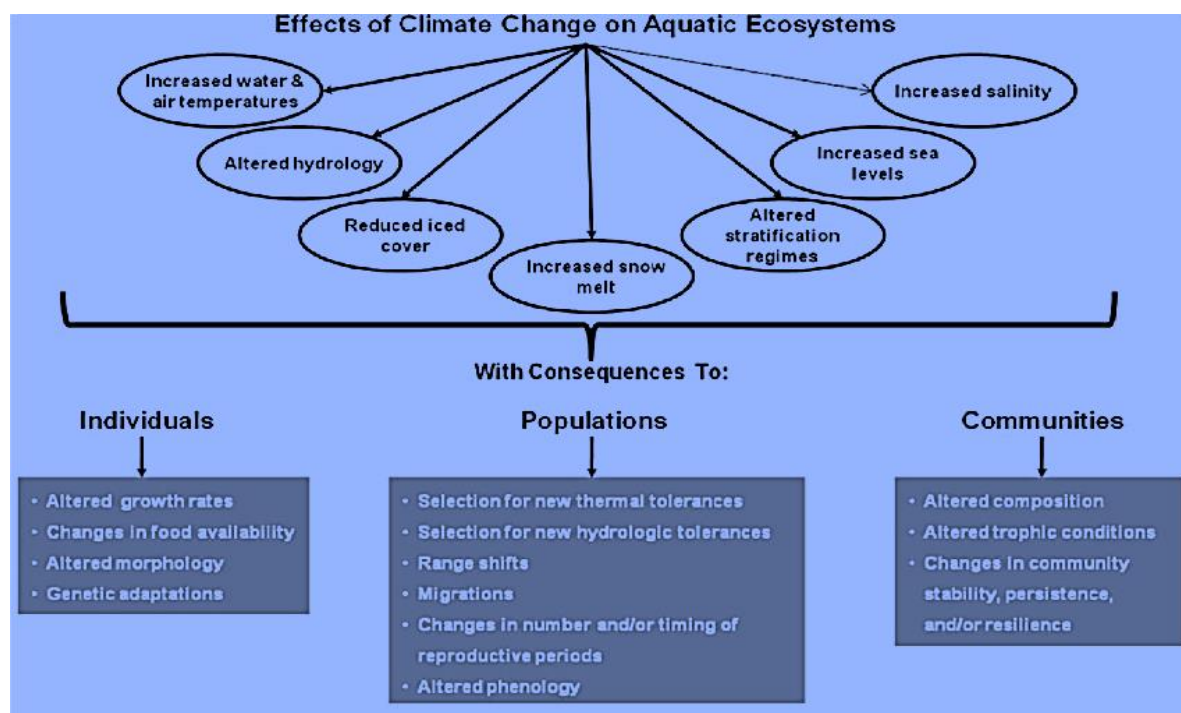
Effects of Climate Change on Aquatic Ecosystems

Increased water & air temperatures

Altered hydrology

Reduced iced cover

Increased snow melt

Altered stratification regimes

Increased sea levels

Increased salinity

With Consequences To:

Individuals

• Altered growth rates
• Changes in food availability
• Altered morphology
• Genetic adaptations

Populations

• Selection for new thermal tolerances
• Selection for new hydrologic tolerances
• Range shifts
• Migrations
• Changes in number and/or timing of reproductive periods
• Altered phenology

Communities

• Altered composition
• Altered trophic conditions
• Changes in community stability, persistence, and/or resilience